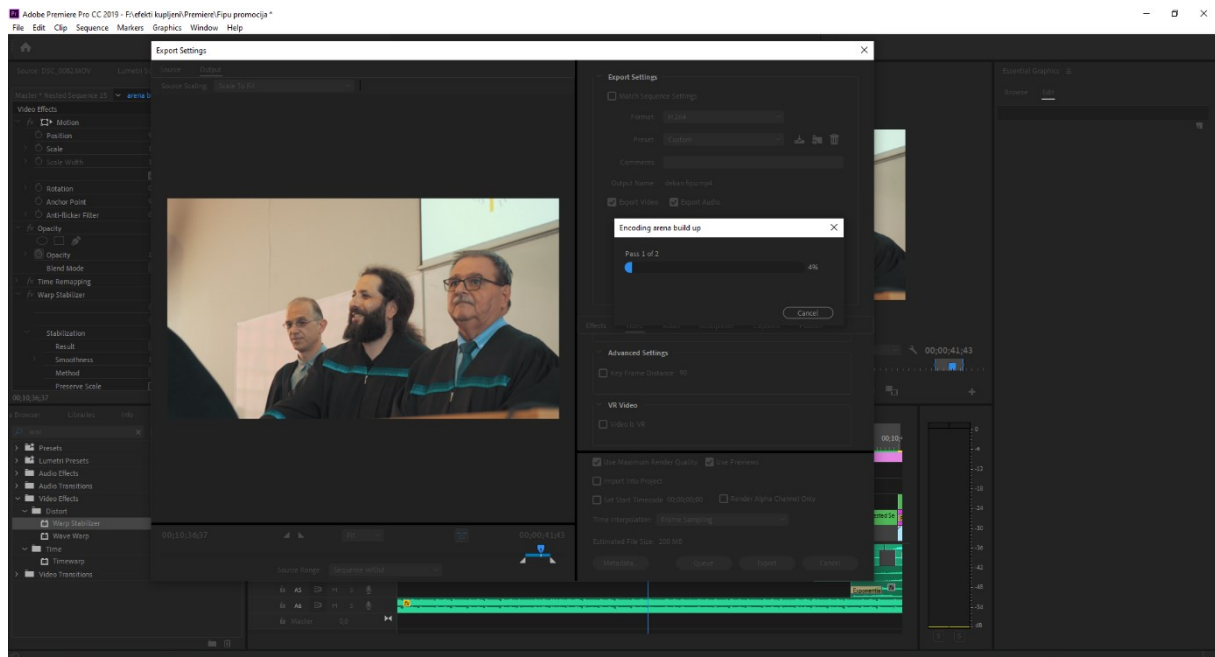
Adobe Premiere Pro CC 2019 - F:\efekti kupljeni\Premiere\Fipu promocija *
File Edit Clip Sequence Markers Graphics Window Help

Export Settings

Source Output
Source Scaling Scale To Fit

Export Settings
Match Sequence Settings
Format H.264
Preset Custom
Comments
Output Name
Export Video Export Audio

Encoding arene build up
Pass 1 of 2
4%
Cancel

Advanced Settings
Key Frame Distance 90

VR Video
Video Is VR

Use Maximum Render Quality Use Previews
Import into Project
Set Start Timecode 00;00;00;00 Render Alpha Channel Only
Time Interpolation Frame Sampling
Estimated File Size: 200 MB
Metadata Queue Export Cancel

00;10;36;37 Fit 00;00;41;43
Source Range Sequence In/Out

Source: DSC_0082.MOV Lumetri Scopes
Master * Nested Sequence 15 arena b
Video Effects
fx Motion
Position
Scale
Scale Width
Rotation
Anchor Point
Anti-flicker Filter
fx Opacity
Opacity
Blend Mode
fx Time Remapping
fx Warp Stabilizer
Stabilization
Result
Smoothness
Method
Preserve Scale
00;30;36;37

Browser Libraries Info
warp
Presets
Lumetri Presets
Audio Effects
Audio Transitions
Video Effects
Distort
Warp Stabilizer
Wave Warp
Time
Timewarp
Video Transitions

Essential Graphics
Browse Edit

00;00;41;43
00;10;
Nested Se

A5
A6
Master 0.0

0
-6
-12
-18
-24
-30
-36
-42
-48
-54
dB